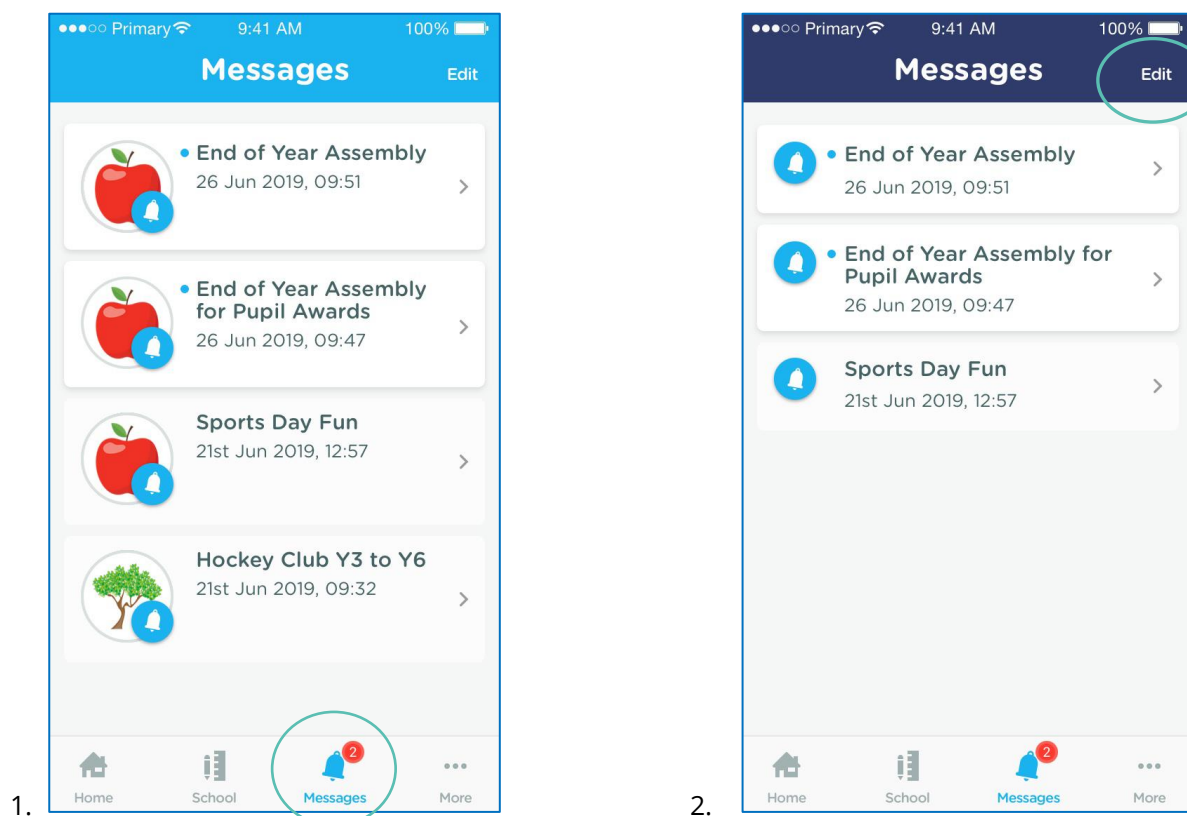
1.

●●●○○ Primary 9:41 AM 100%

Messages Edit

• End of Year Assembly
26 Jun 2019, 09:51

• End of Year Assembly for Pupil Awards
26 Jun 2019, 09:47

Sports Day Fun
21st Jun 2019, 12:57

Hockey Club Y3 to Y6
21st Jun 2019, 09:32

Home School 2 Messages More

2.

●●●○○ Primary 9:41 AM 100%

Messages Edit

• End of Year Assembly
26 Jun 2019, 09:51

• End of Year Assembly for Pupil Awards
26 Jun 2019, 09:47

Sports Day Fun
21st Jun 2019, 12:57

Home School 2 Messages More